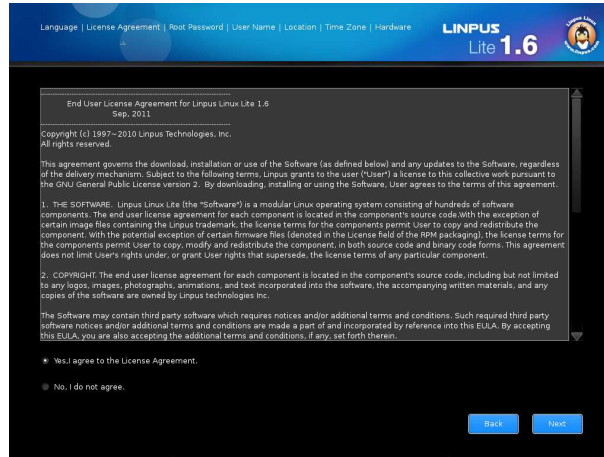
Language | License Agreement | Root Password | User Name | Location | Time Zone | Hardware

LINPUS Lite 1.6

Linpus Linux

-----------------------------------------------
End User License Agreement for Linpus Linux Lite 1.6
Sep, 2011
-----------------------------------------------
Copyright (c) 1997~2010 Linpus Technologies, Inc.
All rights reserved.

This agreement governs the download, installation or use of the Software (as defined below) and any updates to the Software, regardless of the delivery mechanism. Subject to the following terms, Linpus grants to the user ("User") a license to this collective work pursuant to the GNU General Public License version 2. By downloading, installing or using the Software, User agrees to the terms of this agreement.

1. THE SOFTWARE. Linpus Linux Lite (the "Software") is a modular Linux operating system consisting of hundreds of software components. The end user license agreement for each component is located in the component's source code.With the exception of certain image files containing the Linpus trademark, the license terms for the components permit User to copy and redistribute the component. With the potential exception of certain firmware files (denoted in the License field of the RPM packaging), the license terms for the components permit User to copy, modify and redistribute the component, in both source code and binary code forms. This agreement does not limit User's rights under, or grant User rights that supersede, the license terms of any particular component.

2. COPYRIGHT. The end user license agreement for each component is located in the component's source code, including but not limited to any logos, images, photographs, animations, and text incorporated into the software, the accompanying written materials, and any copies of the software are owned by Linpus technologies Inc.

The Software may contain third party software which requires notices and/or additional terms and conditions. Such required third party software notices and/or additional terms and conditions are made a part of and incorporated by reference into this EULA. By accepting this EULA, you are also accepting the additional terms and conditions, if any, set forth therein.

Yes,I agree to the License Agreement.

No, I do not agree.

Back

Next